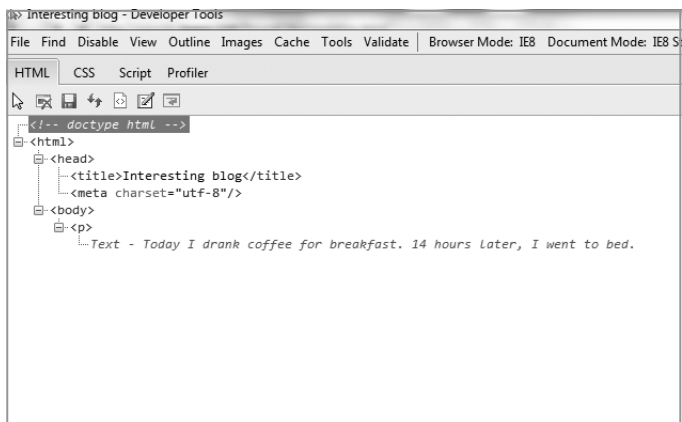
Interesting blog - Developer Tools

File Find Disable View Outline Images Cache Tools Validate | Browser Mode: IE8 Document Mode: IE8 S

HTML CSS Script Profiler

<!-- doctype html -->
<html>
<head>
<title>Interesting blog</title>
<meta charset="utf-8"/>
<body>
<p>
Text - Today I drank coffee for breakfast. 14 hours later, I went to bed.